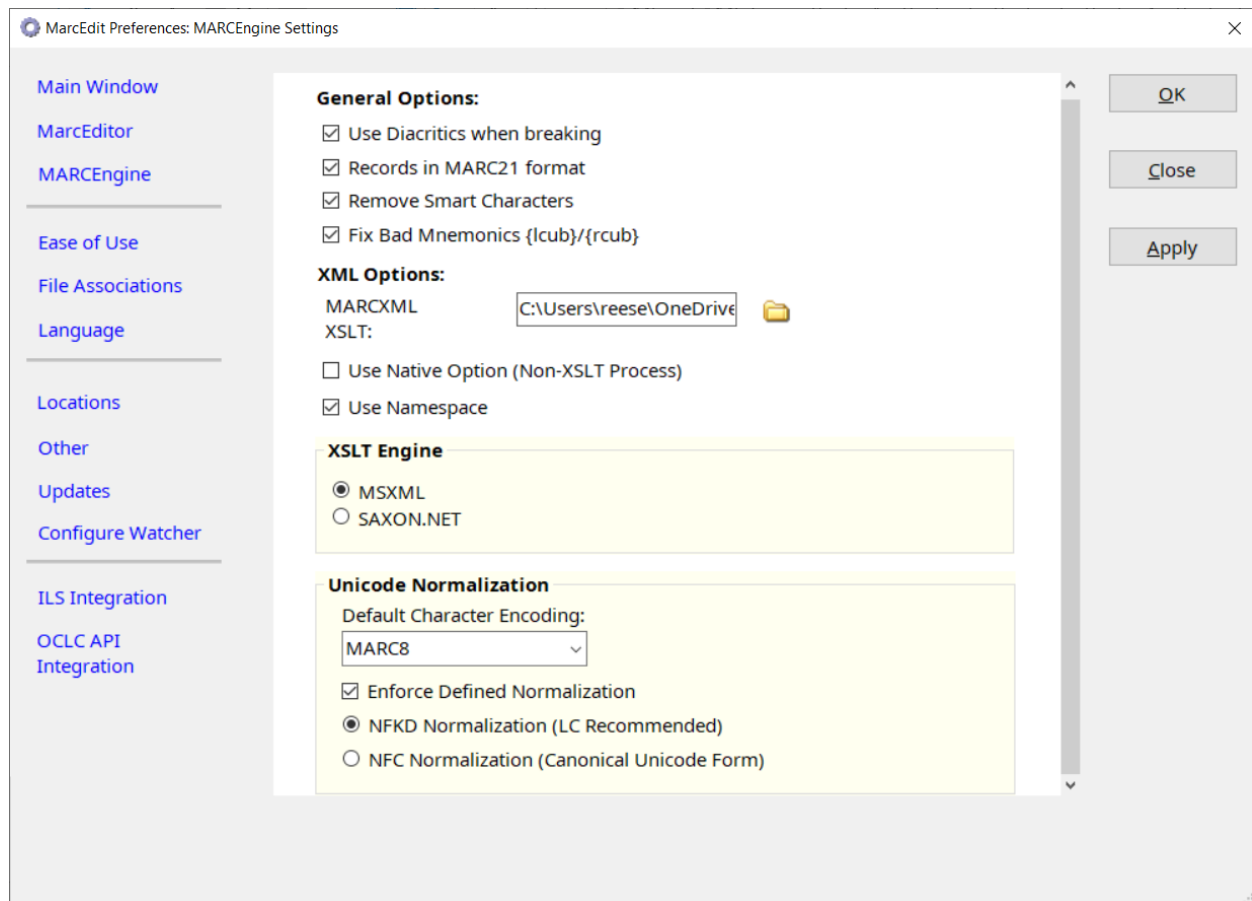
MarcEdit Preferences: MARCEngine Settings

Main Window
MarcEditor
MARCEngine

Ease of Use
File Associations
Language

Locations
Other
Updates
Configure Watcher

ILS Integration
OCLC API Integration

General Options:
☑ Use Diacritics when breaking
☑ Records in MARC21 format
☑ Remove Smart Characters
☑ Fix Bad Mnemonics {lcub}/{rcub}

XML Options:
MARCXML XSLT: C:\Users\reese\OneDrive

☐ Use Native Option (Non-XSLT Process)
☑ Use Namespace

XSLT Engine
◉ MSXML
○ SAXON.NET

Unicode Normalization
Default Character Encoding:
MARC8
☑ Enforce Defined Normalization
◉ NFKD Normalization (LC Recommended)
○ NFC Normalization (Canonical Unicode Form)

OK
Close
Apply